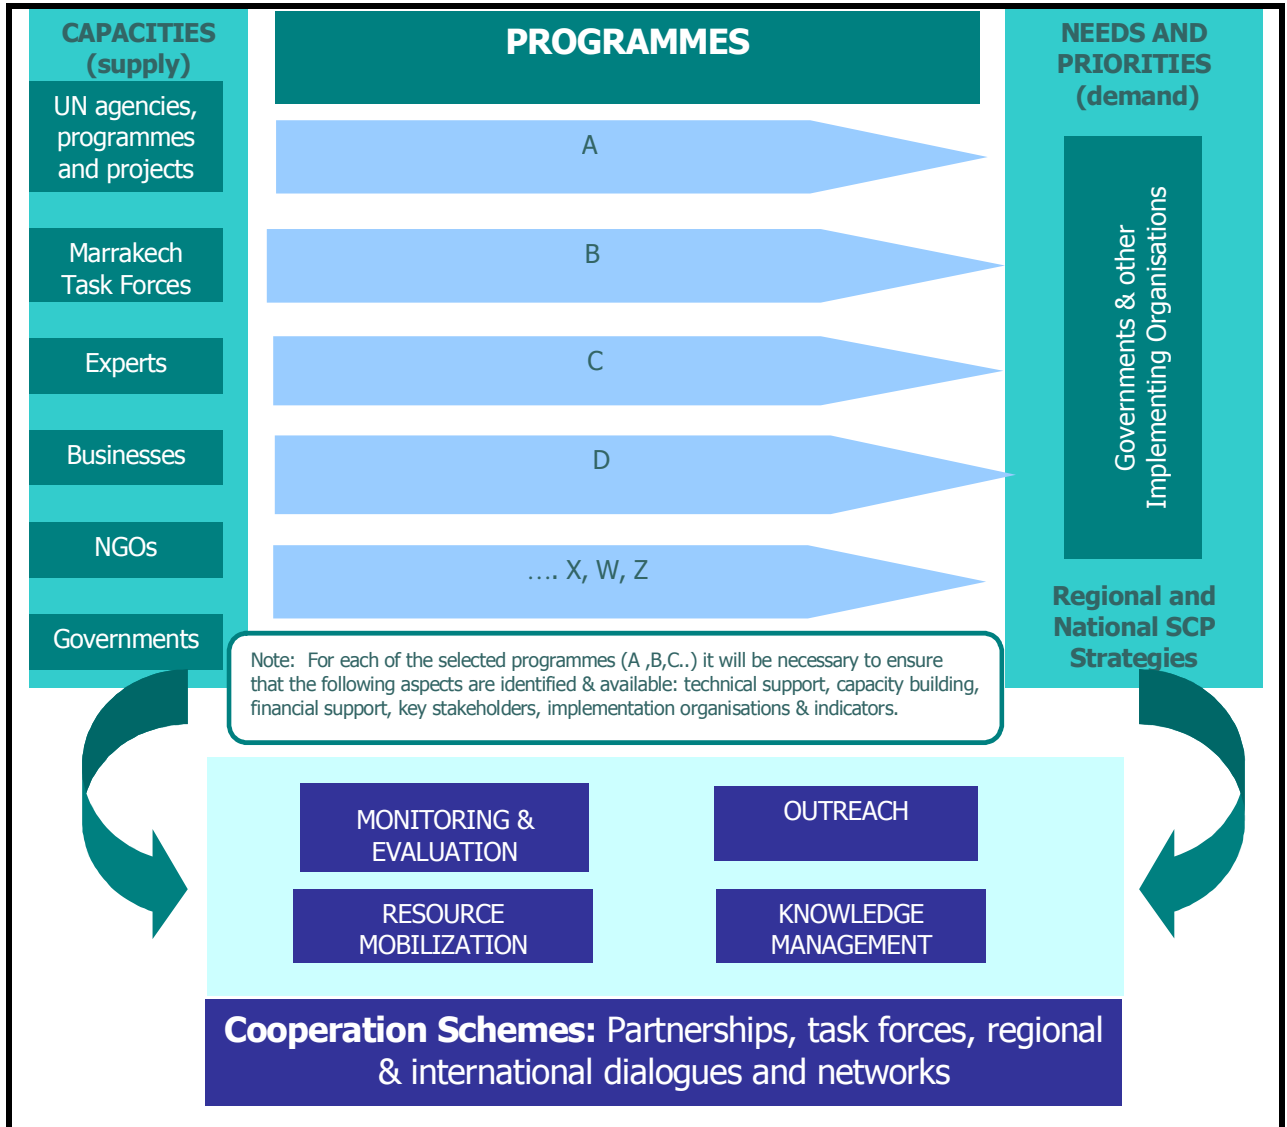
CAPACITIES (supply)

UN agencies, programmes and projects

Marrakech Task Forces

Experts

Businesses

NGOs

Governments

PROGRAMMES

A

B

C

D

…. X, W, Z

NEEDS AND PRIORITIES (demand)

Governments & other Implementing Organisations

Regional and National SCP Strategies

Note: For each of the selected programmes (A ,B,C..) it will be necessary to ensure that the following aspects are identified & available: technical support, capacity building, financial support, key stakeholders, implementation organisations & indicators.

MONITORING & EVALUATION

OUTREACH

RESOURCE MOBILIZATION

KNOWLEDGE MANAGEMENT

Cooperation Schemes: Partnerships, task forces, regional & international dialogues and networks